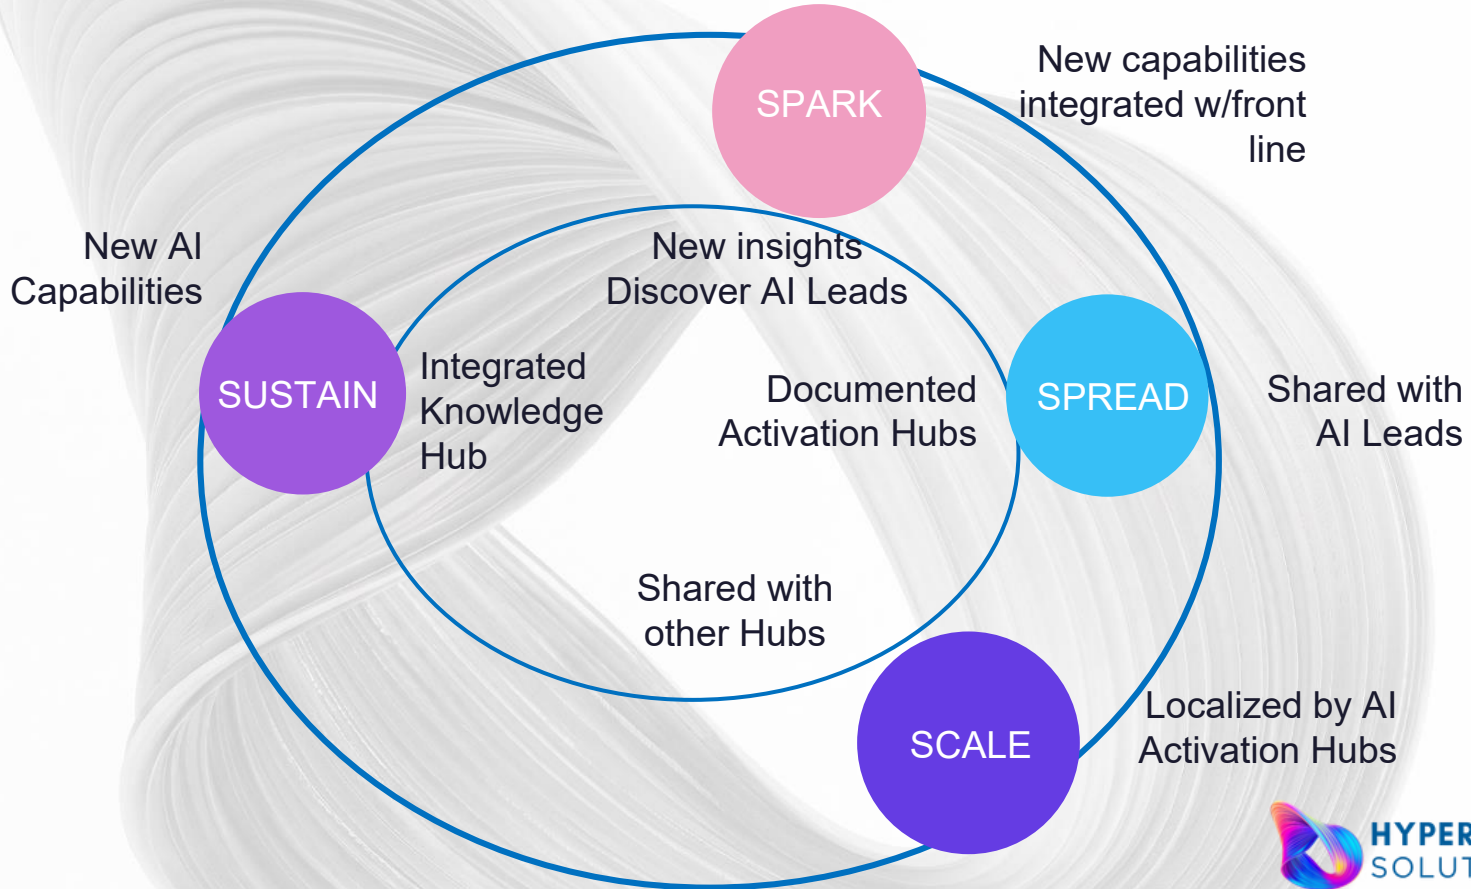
SPARK

New capabilities integrated w/front line

New AI Capabilities

New insights Discover AI Leads

SUSTAIN

Integrated Knowledge Hub

Documented Activation Hubs

SPREAD

Shared with AI Leads

Shared with other Hubs

SCALE

Localized by AI Activation Hubs

HYPER
SOLUT